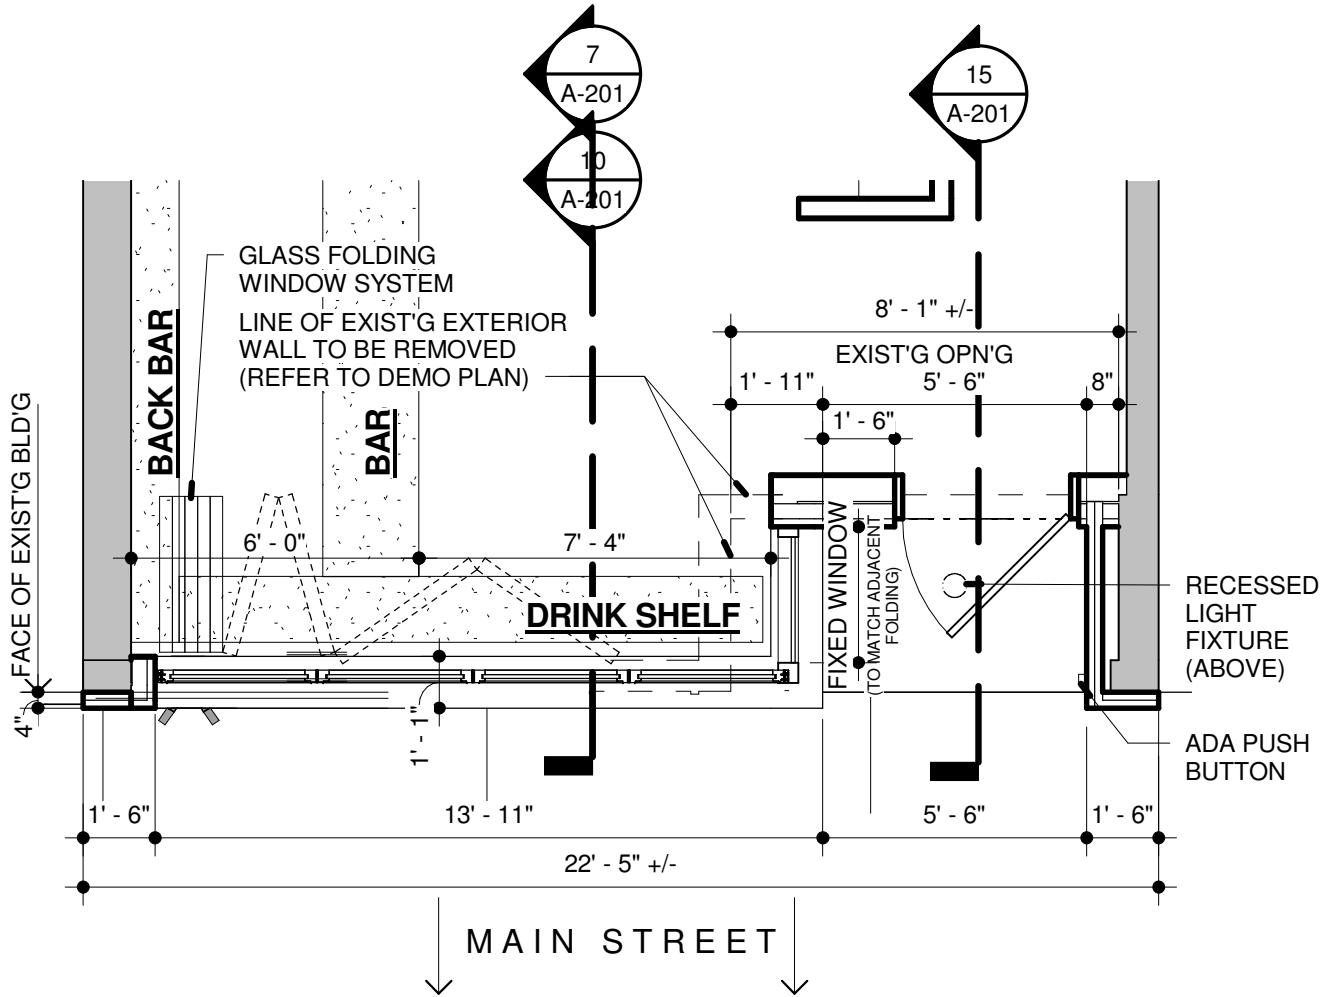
7
A-201

10
A-201

15
A-201

GLASS FOLDING WINDOW SYSTEM

LINE OF EXIST'G EXTERIOR WALL TO BE REMOVED (REFER TO DEMO PLAN)

BACK BAR

BAR

FACE OF EXIST'G BLD'G

8' - 1" +/-

EXIST'G OPN'G

1' - 11"

5' - 6"

8"

1' - 6"

6' - 0"

7' - 4"

DRINK SHELF

FIXED WINDOW

(TO MATCH ADJACENT FOLDING)

RECESSED LIGHT FIXTURE (ABOVE)

ADA PUSH BUTTON

4"

1' - 1"

1' - 6"

13' - 11"

5' - 6"

1' - 6"

22' - 5" +/-

MAIN STREET